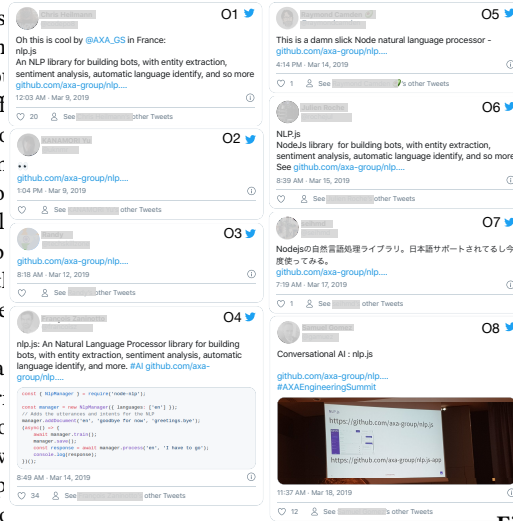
O1
Oh this is cool by @AXA_GS in France: nlp.js
An NLP library for building bots, with entity extraction, sentiment analysis, automatic language identify, and so more
github.com/axa-group/nlp....
12:03 AM · Mar 9, 2019
20 See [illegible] other Tweets

O2
👀
github.com/axa-group/nlp....
1:04 PM · Mar 9, 2019
See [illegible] other Tweets

O3
github.com/axa-group/nlp....
8:18 AM · Mar 12, 2019
See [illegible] other Tweets

O4
nlp.js: An Natural Language Processor library for building bots, with entity extraction, sentiment analysis, automatic language identify, and more. #AI github.com/axa-group/nlp....
const { NlpManager } = require('node-nlp');
const manager = new NlpManager({ languages: ['en'] });
// Adds the utterances and intents for the NLP
manager.addDocument('en', 'goodbye for now', 'greetings.bye');
(async() => {
await manager.train();
manager.save();
const response = await manager.process('en', 'I have to go');
console.log(response);
})();
8:49 AM · Mar 14, 2019
34 See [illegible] other Tweets

O5
This is a damn slick Node natural language processor - github.com/axa-group/nlp....
4:14 PM · Mar 14, 2019
1 See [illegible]'s other Tweets

O6
NLP.js
NodeJs library for building bots, with entity extraction, sentiment analysis, automatic language identify, and so more
See github.com/axa-group/nlp....
8:39 AM · Mar 15, 2019
See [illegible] other Tweets

O7
Nodejsの自然言語処理ライブラリ。日本語サポートされてるし今度使ってみる。
github.com/axa-group/nlp....
7:19 AM · Mar 17, 2019
1 See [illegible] other Tweets

O8
Conversational AI : nlp.js
github.com/axa-group/nlp....
#AXAEngineeringSummit
https://github.com/axa-group/nlp.js
https://github.com/axa-group/nlp.js-app
11:37 AM · Mar 18, 2019
12 See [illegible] other Tweets